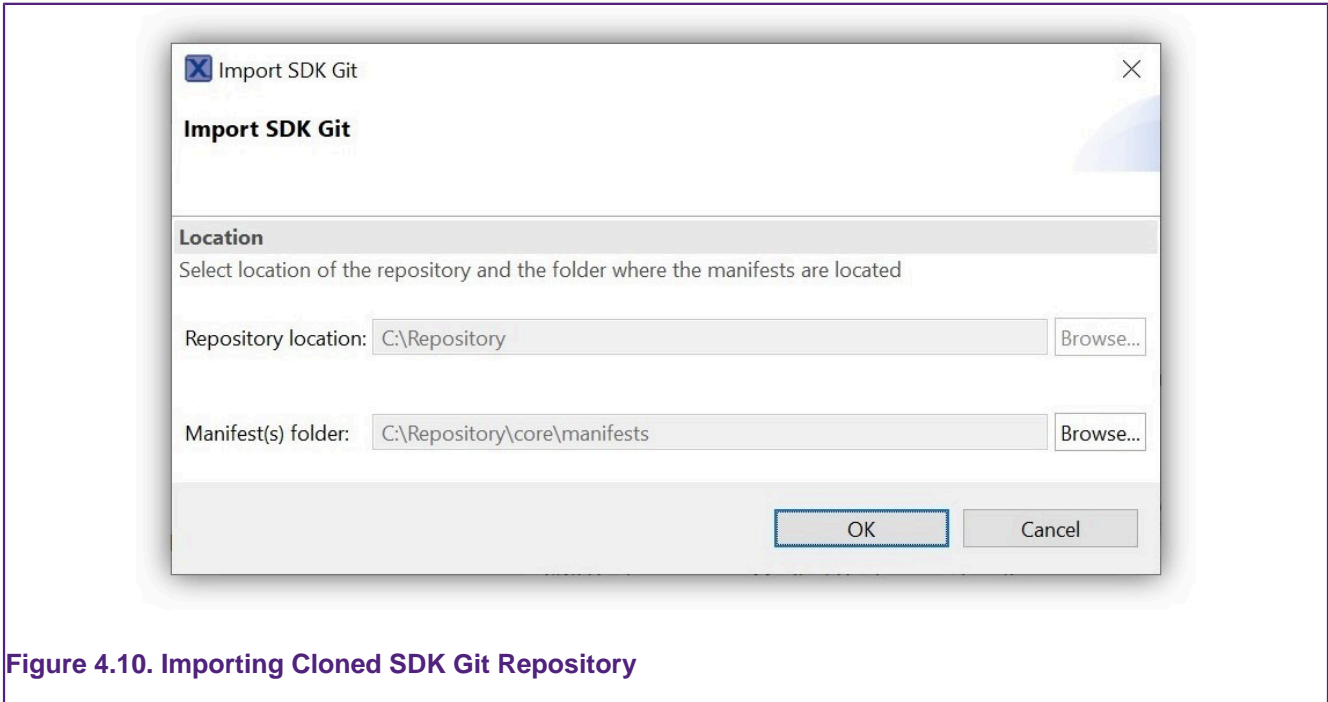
Import SDK Git

Import SDK Git

Location

Select location of the repository and the folder where the manifests are located

Repository location: C:\Repository Browse...

Manifest(s) folder: C:\Repository\core\manifests Browse...

OK Cancel

Figure 4.10. Importing Cloned SDK Git Repository